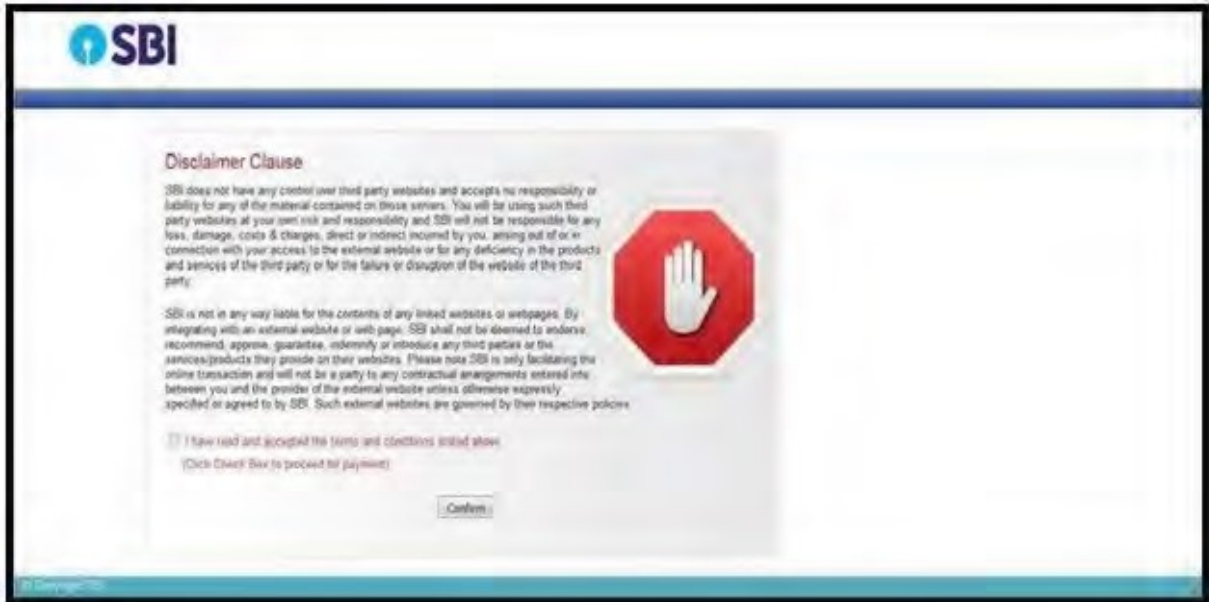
SBI

Disclaimer Clause

SBI does not have any control over third party websites and accepts no responsibility or liability for any of the material contained on those servers. You will be using such third party websites at your own risk and responsibility and SBI will not be responsible for any loss, damage, costs & charges, direct or indirect incurred by you, arising out of or in connection with your access to the external website or for any deficiency in the products and services of the third party or for the failure or disruption of the website of the third party.

SBI is not in any way liable for the contents of any linked websites or webpages. By integrating with an external website or web page, SBI shall not be deemed to endorse, recommend, approve, guarantee, indemnify or introduce any third parties or the services/products they provide on their websites. Please note SBI is only facilitating the online transaction and will not be a party to any contractual arrangements entered into between you and the provider of the external website unless otherwise expressly specified or agreed to by SBI. Such external websites are governed by their respective policies.

I have read and accepted the terms and conditions stated above.
(Click Check Box to proceed for payment)

Confirm

© Copyright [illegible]